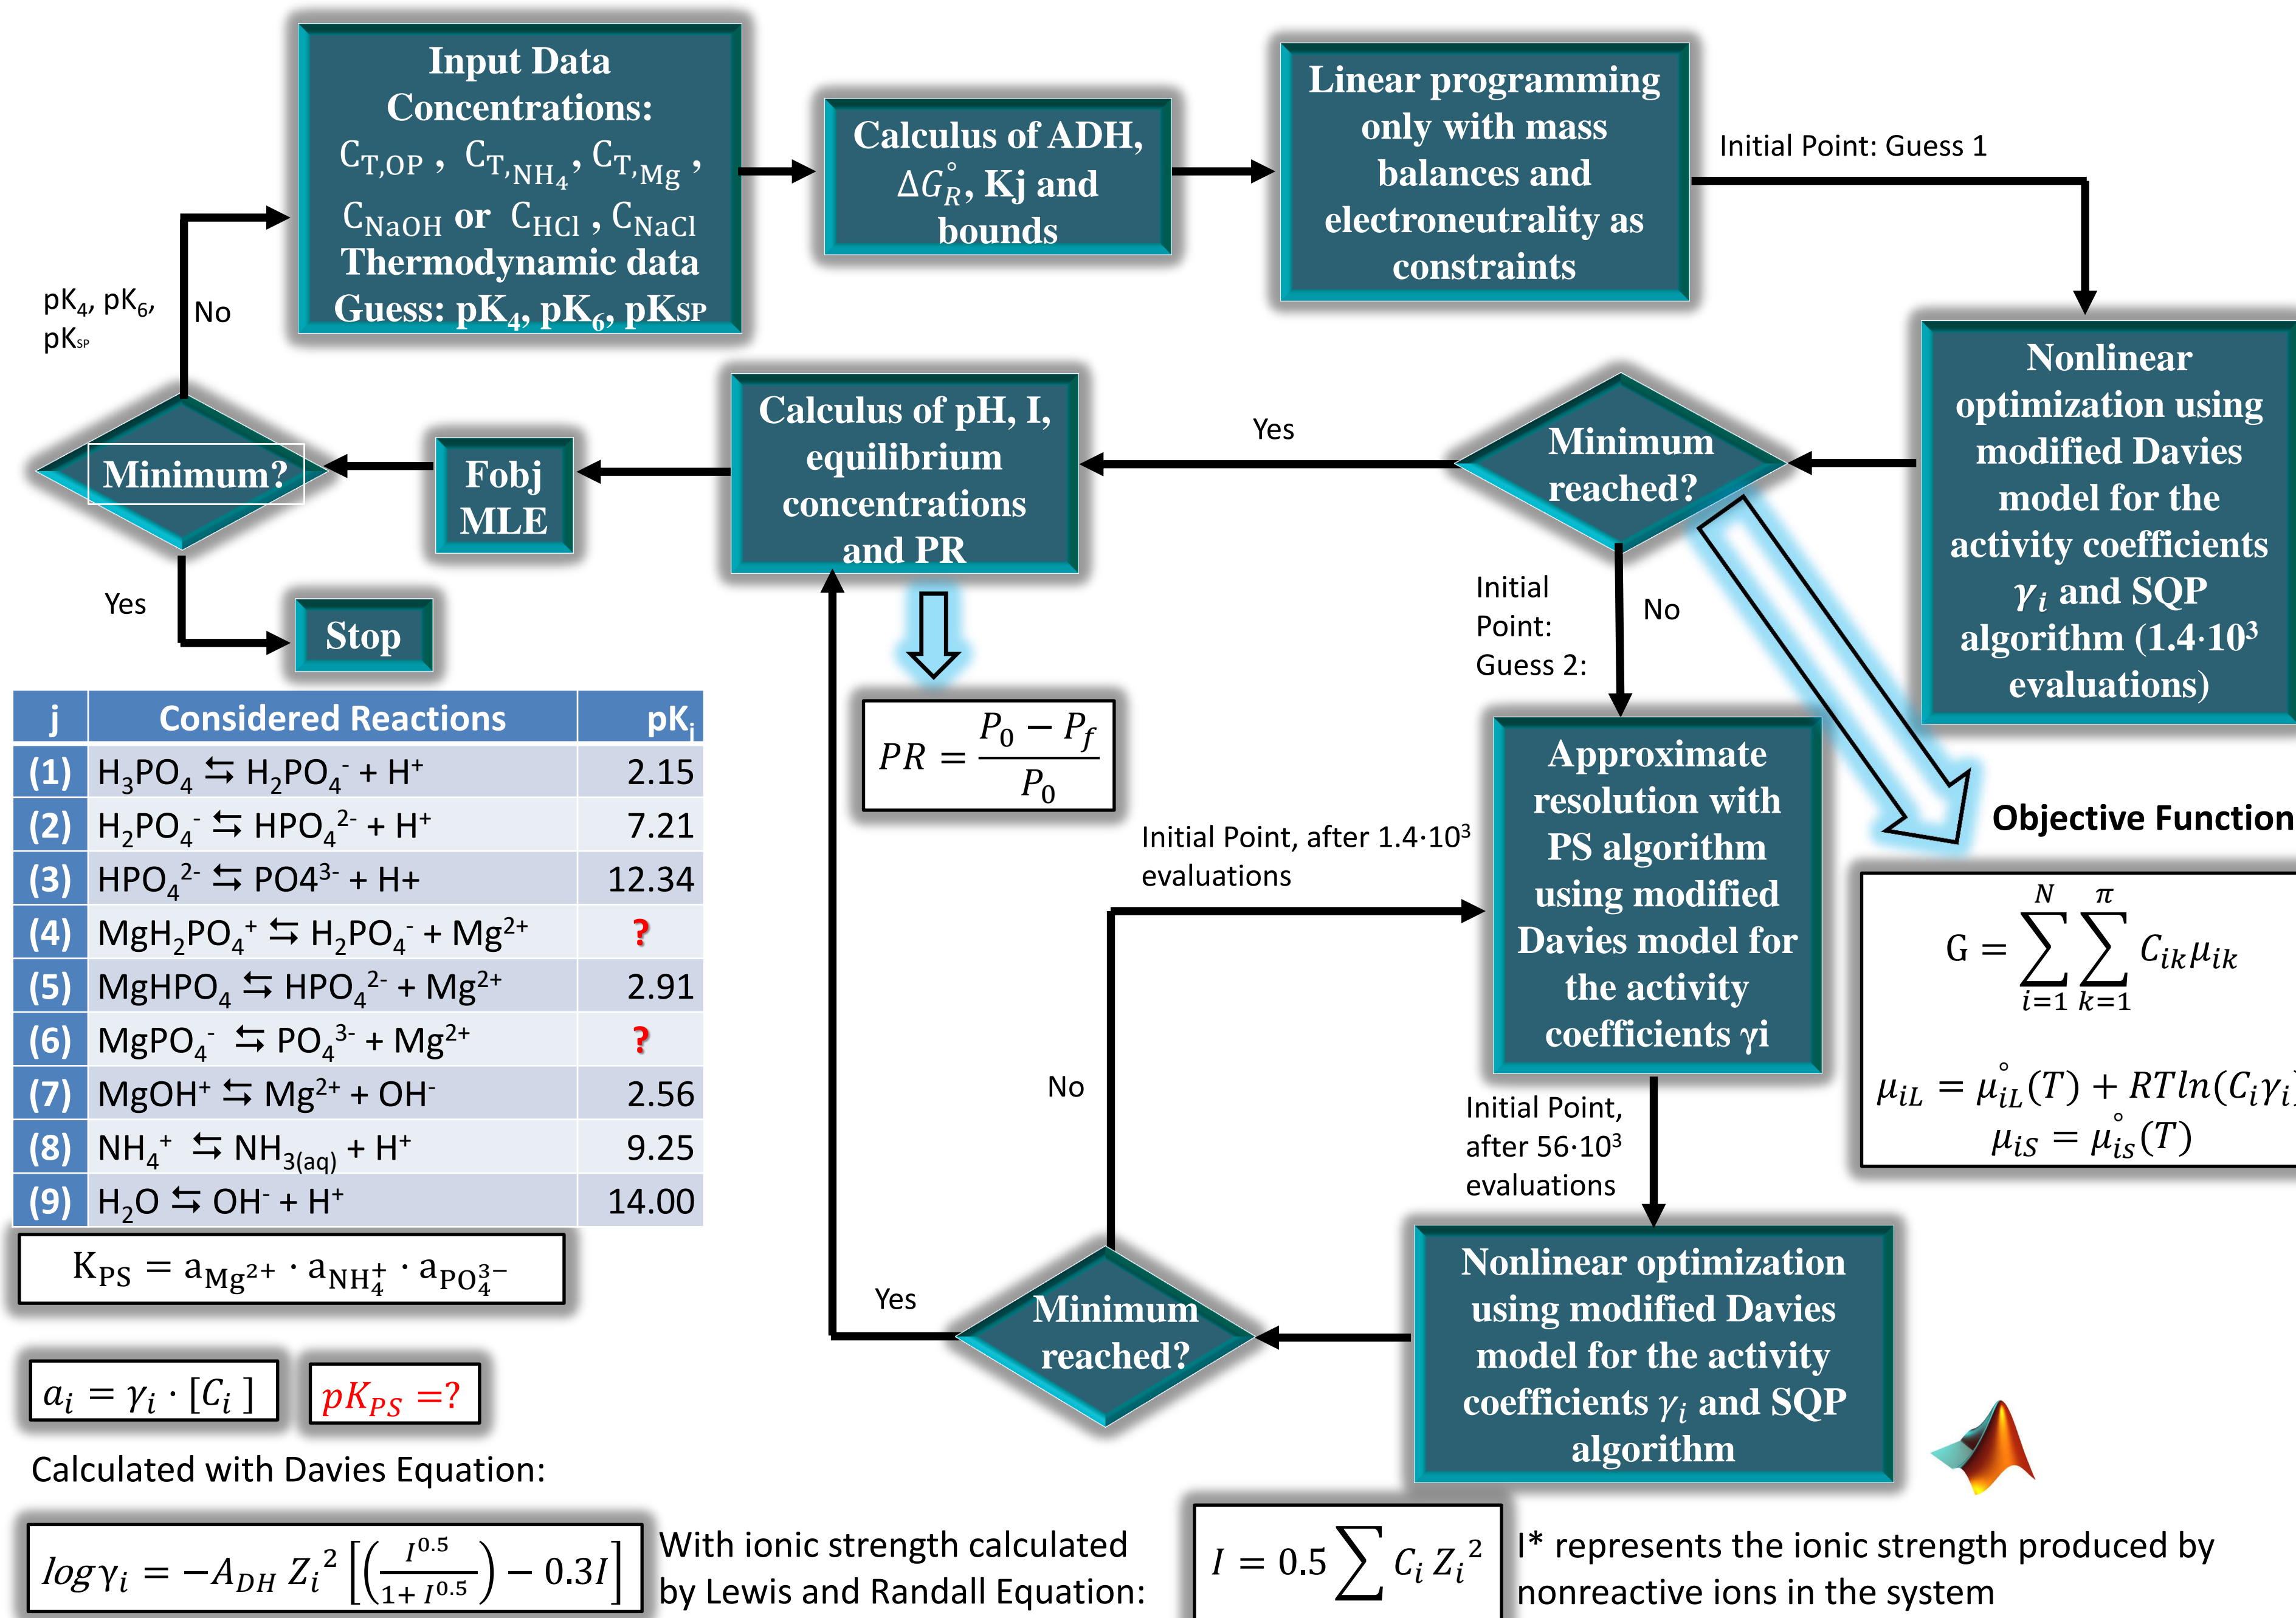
Input Data Concentrations: $C_{T,OP}$ , $C_{T,NH_4}$, $C_{T,Mg}$ , $C_{NaOH}$ or $C_{HCl}$ , $C_{NaCl}$ Thermodynamic data Guess: $pK_4$, $pK_6$, $pK_{SP}$

Calculus of ADH, $\Delta G_R^\circ$, Kj and bounds

Linear programming only with mass balances and electroneutrality as constraints

Initial Point: Guess 1

Nonlinear optimization using modified Davies model for the activity coefficients $\gamma_i$ and SQP algorithm (1.4·10³ evaluations)

Minimum reached?

Yes

Calculus of pH, I, equilibrium concentrations and PR

Fobj MLE

Minimum?

$pK_4$, $pK_6$, $pK_{SP}$

No

Yes

Stop

$PR = \frac{P_0 - P_f}{P_0}$

Initial Point: Guess 2:

No

Approximate resolution with PS algorithm using modified Davies model for the activity coefficients γi

Objective Function

$G = \sum_{i=1}^{N} \sum_{k=1}^{\pi} C_{ik}\mu_{ik}$

$\mu_{iL} = \mu_{iL}^{\circ}(T) + RTln(C_i\gamma_i$ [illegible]

$\mu_{iS} = \mu_{iS}^{\circ}(T)$

Initial Point, after 1.4·10³ evaluations

No

Initial Point, after 56·10³ evaluations

Yes

Minimum reached?

Nonlinear optimization using modified Davies model for the activity coefficients $\gamma_i$ and SQP algorithm

| j | Considered Reactions | pK$_j$ |
|---|---|---|
| (1) | $H_3PO_4 \leftrightarrows H_2PO_4^- + H^+$ | 2.15 |
| (2) | $H_2PO_4^- \leftrightarrows HPO_4^{2-} + H^+$ | 7.21 |
| (3) | $HPO_4^{2-} \leftrightarrows PO4^{3-} + H+$ | 12.34 |
| (4) | $MgH_2PO_4^+ \leftrightarrows H_2PO_4^- + Mg^{2+}$ | ? |
| (5) | $MgHPO_4 \leftrightarrows HPO_4^{2-} + Mg^{2+}$ | 2.91 |
| (6) | $MgPO_4^- \leftrightarrows PO_4^{3-} + Mg^{2+}$ | ? |
| (7) | $MgOH^+ \leftrightarrows Mg^{2+} + OH^-$ | 2.56 |
| (8) | $NH_4^+ \leftrightarrows NH_{3(aq)} + H^+$ | 9.25 |
| (9) | $H_2O \leftrightarrows OH^- + H^+$ | 14.00 |

$K_{PS} = a_{Mg^{2+}} \cdot a_{NH_4^+} \cdot a_{PO_4^{3-}}$

$a_i = \gamma_i \cdot [C_i]$

$pK_{PS} = ?$

Calculated with Davies Equation:

$log\gamma_i = -A_{DH} Z_i^2 \left[\left(\frac{I^{0.5}}{1+I^{0.5}}\right) - 0.3I\right]$

With ionic strength calculated by Lewis and Randall Equation:

$I = 0.5 \sum C_i Z_i^2$

I* represents the ionic strength produced by nonreactive ions in the system